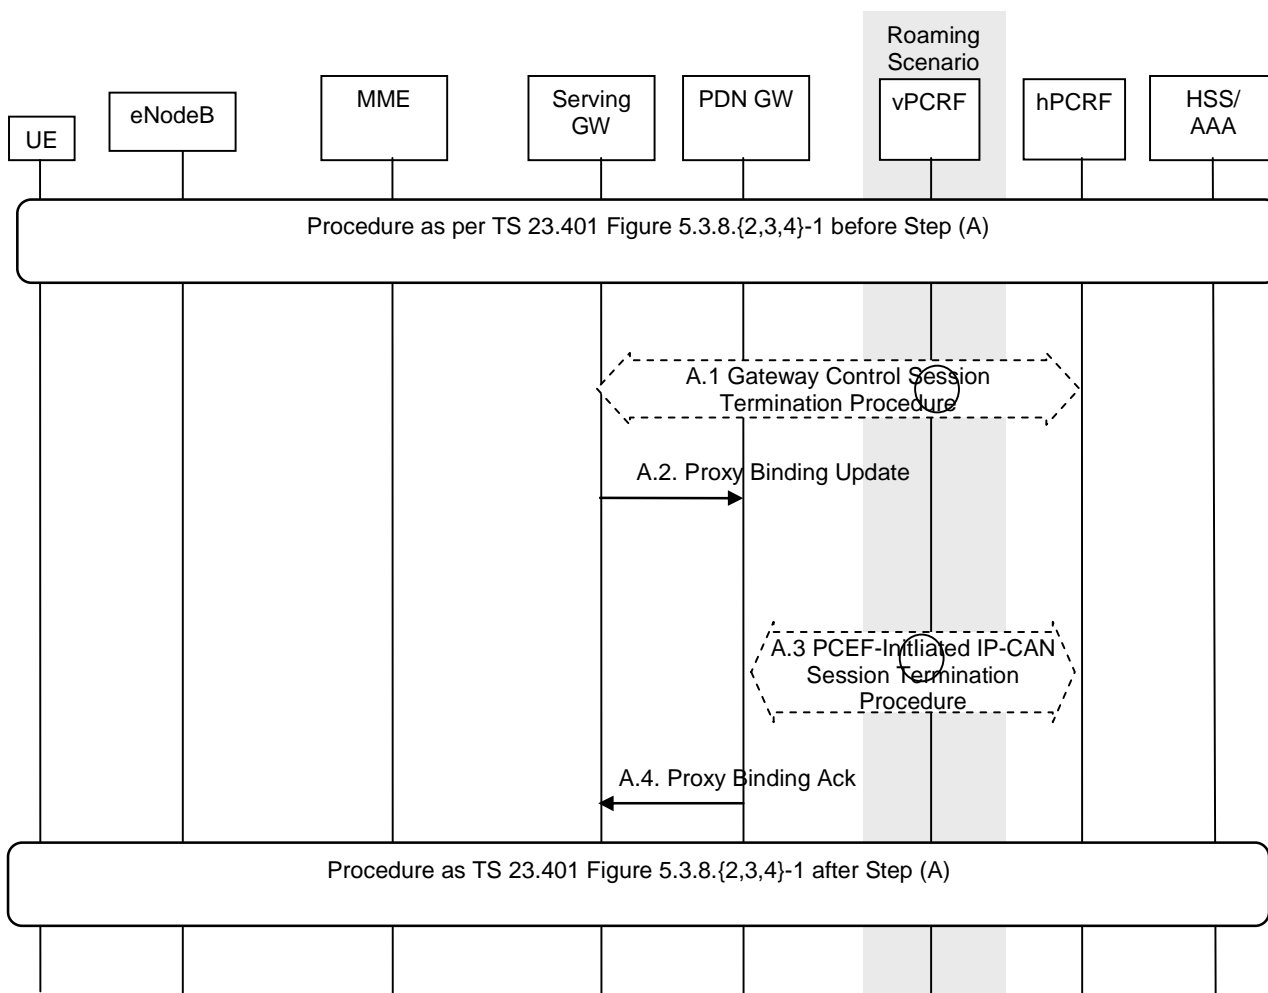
Roaming Scenario

UE

eNodeB

MME

Serving GW

PDN GW

vPCRF

hPCRF

HSS/ AAA

Procedure as per TS 23.401 Figure 5.3.8.{2,3,4}-1 before Step (A)

A.1 Gateway Control Session Termination Procedure

A.2. Proxy Binding Update

A.3 PCEF-Initiated IP-CAN Session Termination Procedure

A.4. Proxy Binding Ack

Procedure as TS 23.401 Figure 5.3.8.{2,3,4}-1 after Step (A)